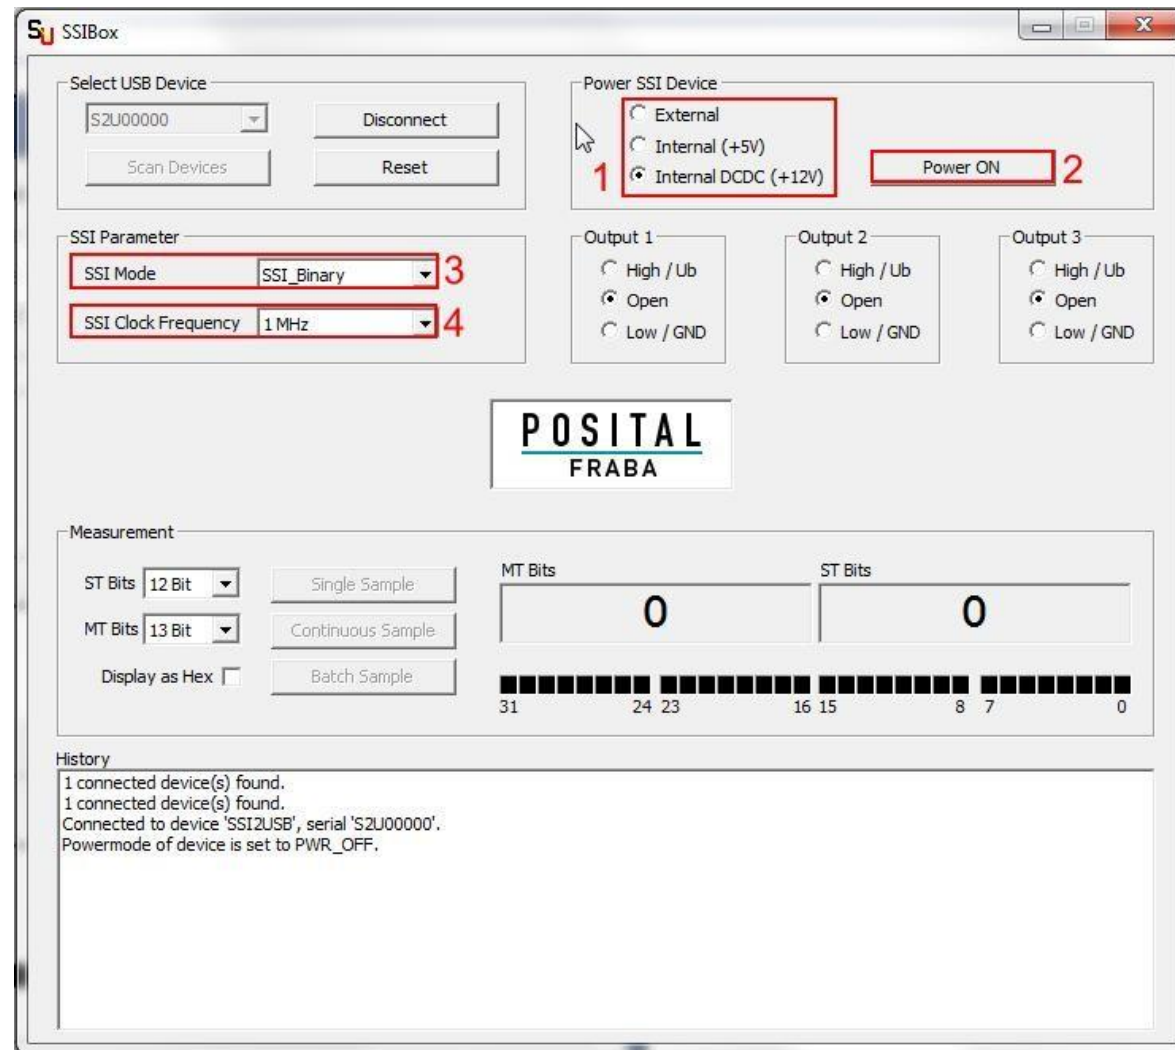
SSIBox

Select USB Device
S2U00000
Disconnect
Scan Devices
Reset

Power SSI Device
External
Internal (+5V)
Internal DCDC (+12V)
1
Power ON
2

SSI Parameter
SSI Mode SSI_Binary 3
SSI Clock Frequency 1 MHz 4

Output 1
High / Ub
Open
Low / GND

Output 2
High / Ub
Open
Low / GND

Output 3
High / Ub
Open
Low / GND

POSITAL
FRABA

Measurement
ST Bits 12 Bit
MT Bits 13 Bit
Display as Hex
Single Sample
Continuous Sample
Batch Sample

MT Bits
0
ST Bits
0

31 24 23 16 15 8 7 0

History
1 connected device(s) found.
1 connected device(s) found.
Connected to device 'SSI2USB', serial 'S2U00000'.
Powermode of device is set to PWR_OFF.